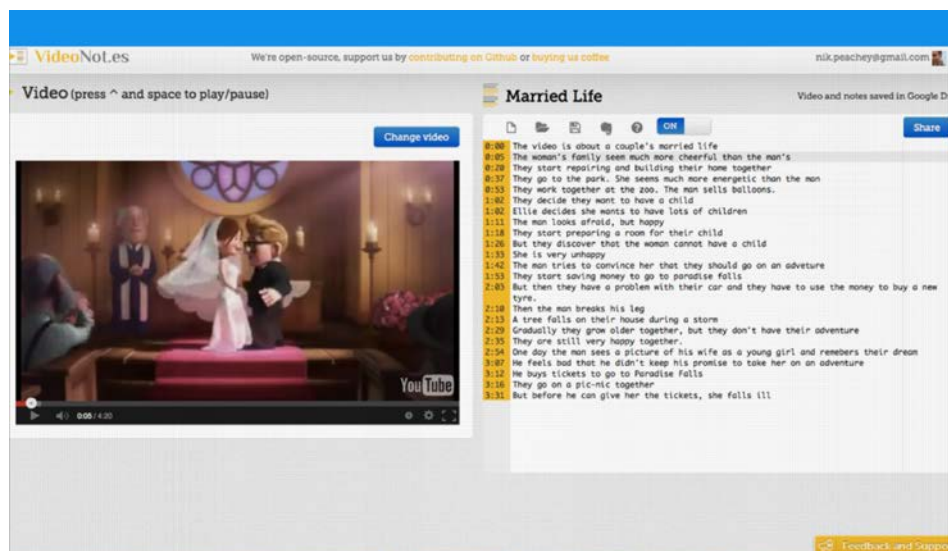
VideoNot.es

We're open-source, support us by contributing on Github or buying us coffee

nik.peachey@gmail.com

Video (press ^ and space to play/pause)

Change video

YouTube

0:05 / 4:20

Married Life

Video and notes saved in Google D

ON

Share

0:00 The video is about a couple's married life
0:05 The woman's family seem much more cheerful than the man's
0:20 They start repairing and building their home together
0:37 They go to the park. She seems much more energetic than the man
0:53 They work together at the zoo. The man sells balloons.
1:02 They decide they want to have a child
1:02 Ellie decides she wants to have lots of children
1:11 The man looks afraid, but happy
1:18 They start preparing a room for their child
1:26 But they discover that the woman cannot have a child
1:33 She is very unhappy
1:42 The man tries to convince her that they should go on an adveture
1:53 They start saving money to go to paradise falls
2:03 But then they have a problem with their car and they have to use the money to buy a new tyre.
2:10 Then the man breaks his leg
2:13 A tree falls on their house during a storm
2:29 Gradually they grow older together, but they don't have their adventure
2:35 They are still very happy together.
2:54 One day the man sees a picture of his wife as a young girl and remebers their dream
3:07 He feels bad that he didn't keep his promise to take her on an adventure
3:12 He buys tickets to go to Paradise Falls
3:16 They go on a pic-nic together
3:31 But before he can give her the tickets, she falls ill

Feedback and Supp